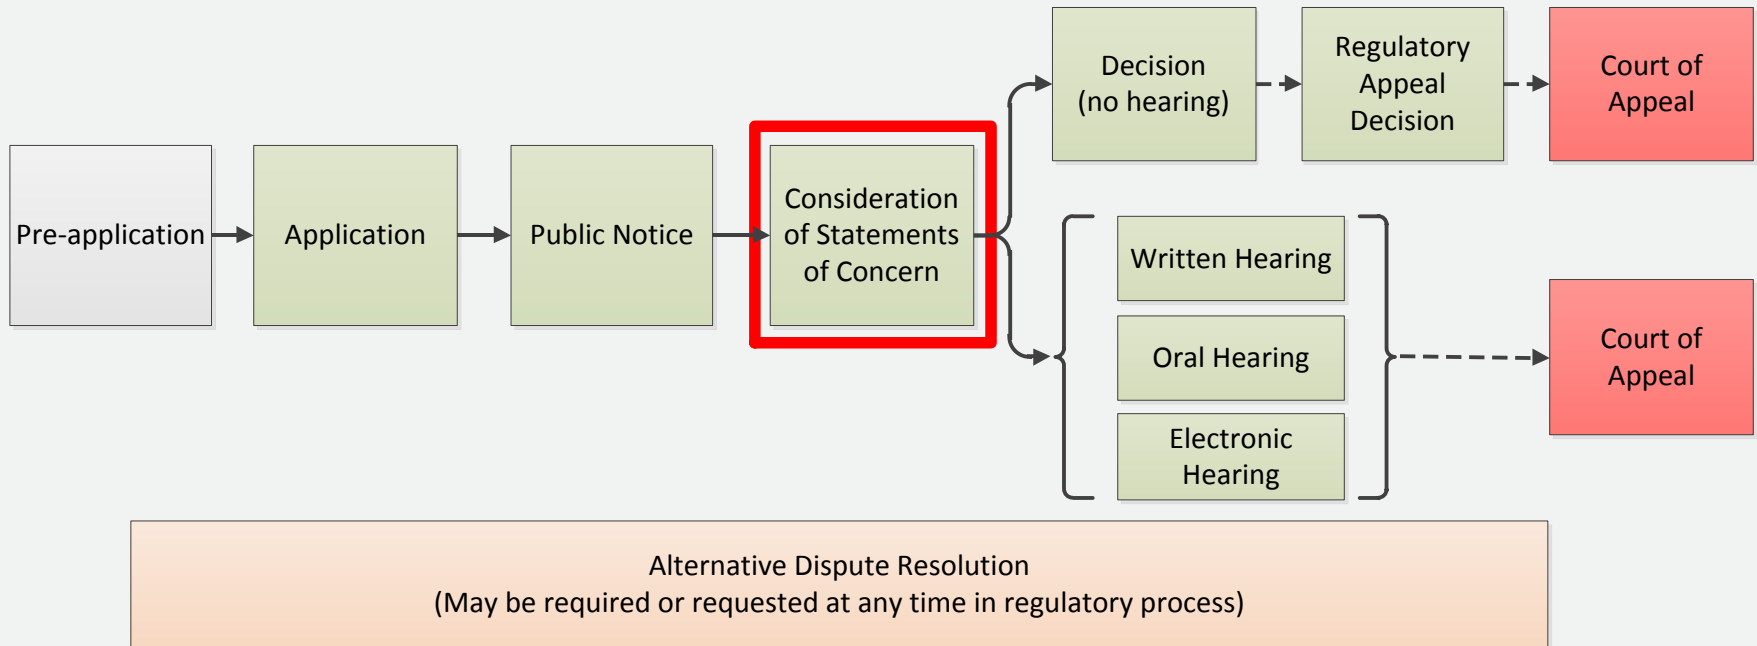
Pre-application

Application

Public Notice

Consideration of Statements of Concern

Decision (no hearing)

Regulatory Appeal Decision

Court of Appeal

Written Hearing

Oral Hearing

Electronic Hearing

Court of Appeal

Alternative Dispute Resolution
(May be required or requested at any time in regulatory process)